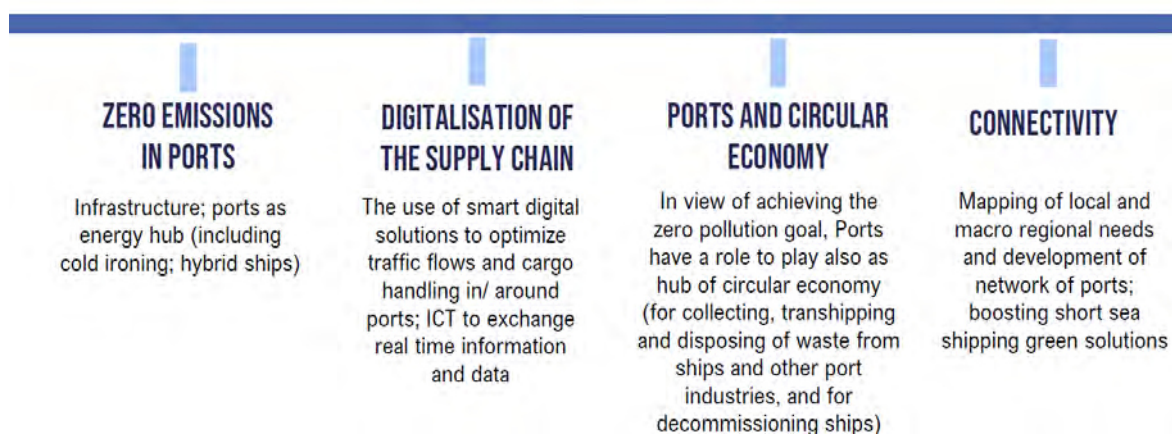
ZERO EMISSIONS IN PORTS

Infrastructure; ports as energy hub (including cold ironing; hybrid ships)

DIGITALISATION OF THE SUPPLY CHAIN

The use of smart digital solutions to optimize traffic flows and cargo handling in/ around ports; ICT to exchange real time information and data

PORTS AND CIRCULAR ECONOMY

In view of achieving the zero pollution goal, Ports have a role to play also as hub of circular economy (for collecting, transhipping and disposing of waste from ships and other port industries, and for decommissioning ships)

CONNECTIVITY

Mapping of local and macro regional needs and development of network of ports; boosting short sea shipping green solutions